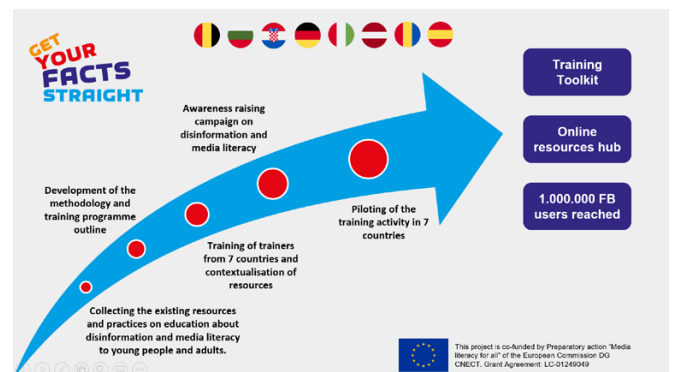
GET YOUR FACTS STRAIGHT

Awareness raising campaign on disinformation and media literacy

Development of the methodology and training programme outline

Training of trainers from 7 countries and contextualisation of resources

Piloting of the training activity in 7 countries

Collecting the existing resources and practices on education about disinformation and media literacy to young people and adults.

Training Toolkit

Online resources hub

1.000.000 FB users reached

This project is co-funded by Preparatory action "Media literacy for all" of the European Commission DG CNECT. Grant Agreement: LC-01249049